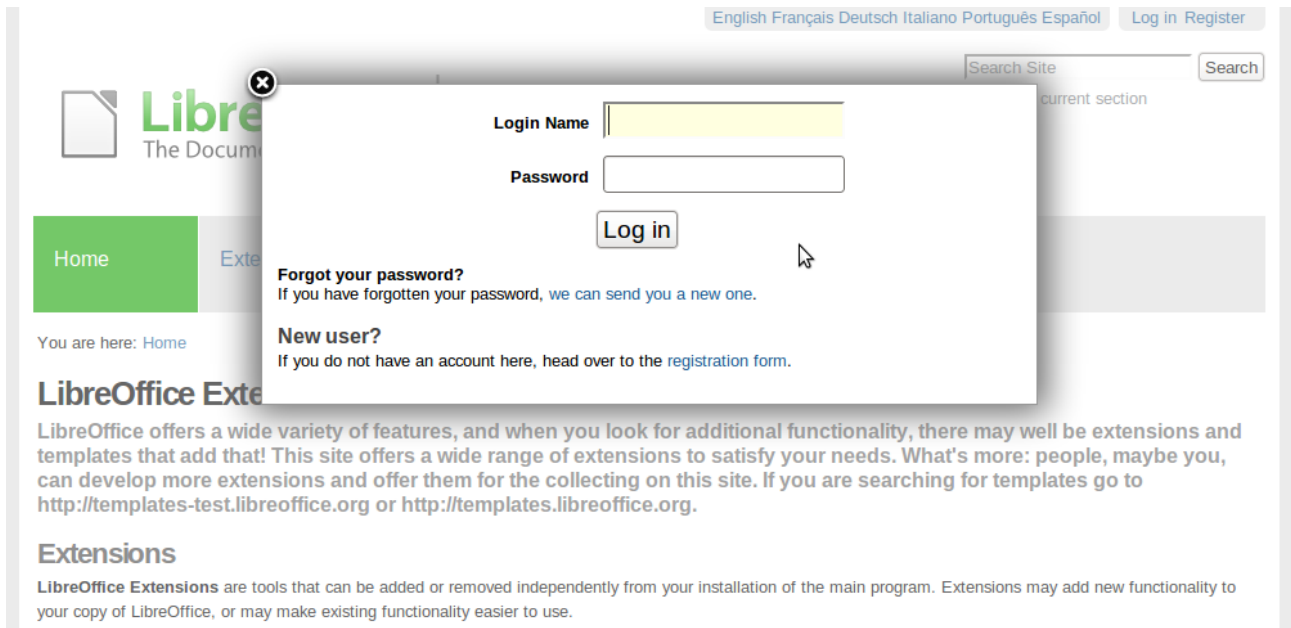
English Français Deutsch Italiano Português Español Log in Register

Search Site Search

current section

Libre
The Docum

Home Exte

You are here: Home

LibreOffice Exte

Login Name

Password

Log in

Forgot your password?
If you have forgotten your password, we can send you a new one.

New user?
If you do not have an account here, head over to the registration form.

LibreOffice offers a wide variety of features, and when you look for additional functionality, there may well be extensions and templates that add that! This site offers a wide range of extensions to satisfy your needs. What's more: people, maybe you, can develop more extensions and offer them for the collecting on this site. If you are searching for templates go to http://templates-test.libreoffice.org or http://templates.libreoffice.org.

Extensions

LibreOffice Extensions are tools that can be added or removed independently from your installation of the main program. Extensions may add new functionality to your copy of LibreOffice, or may make existing functionality easier to use.